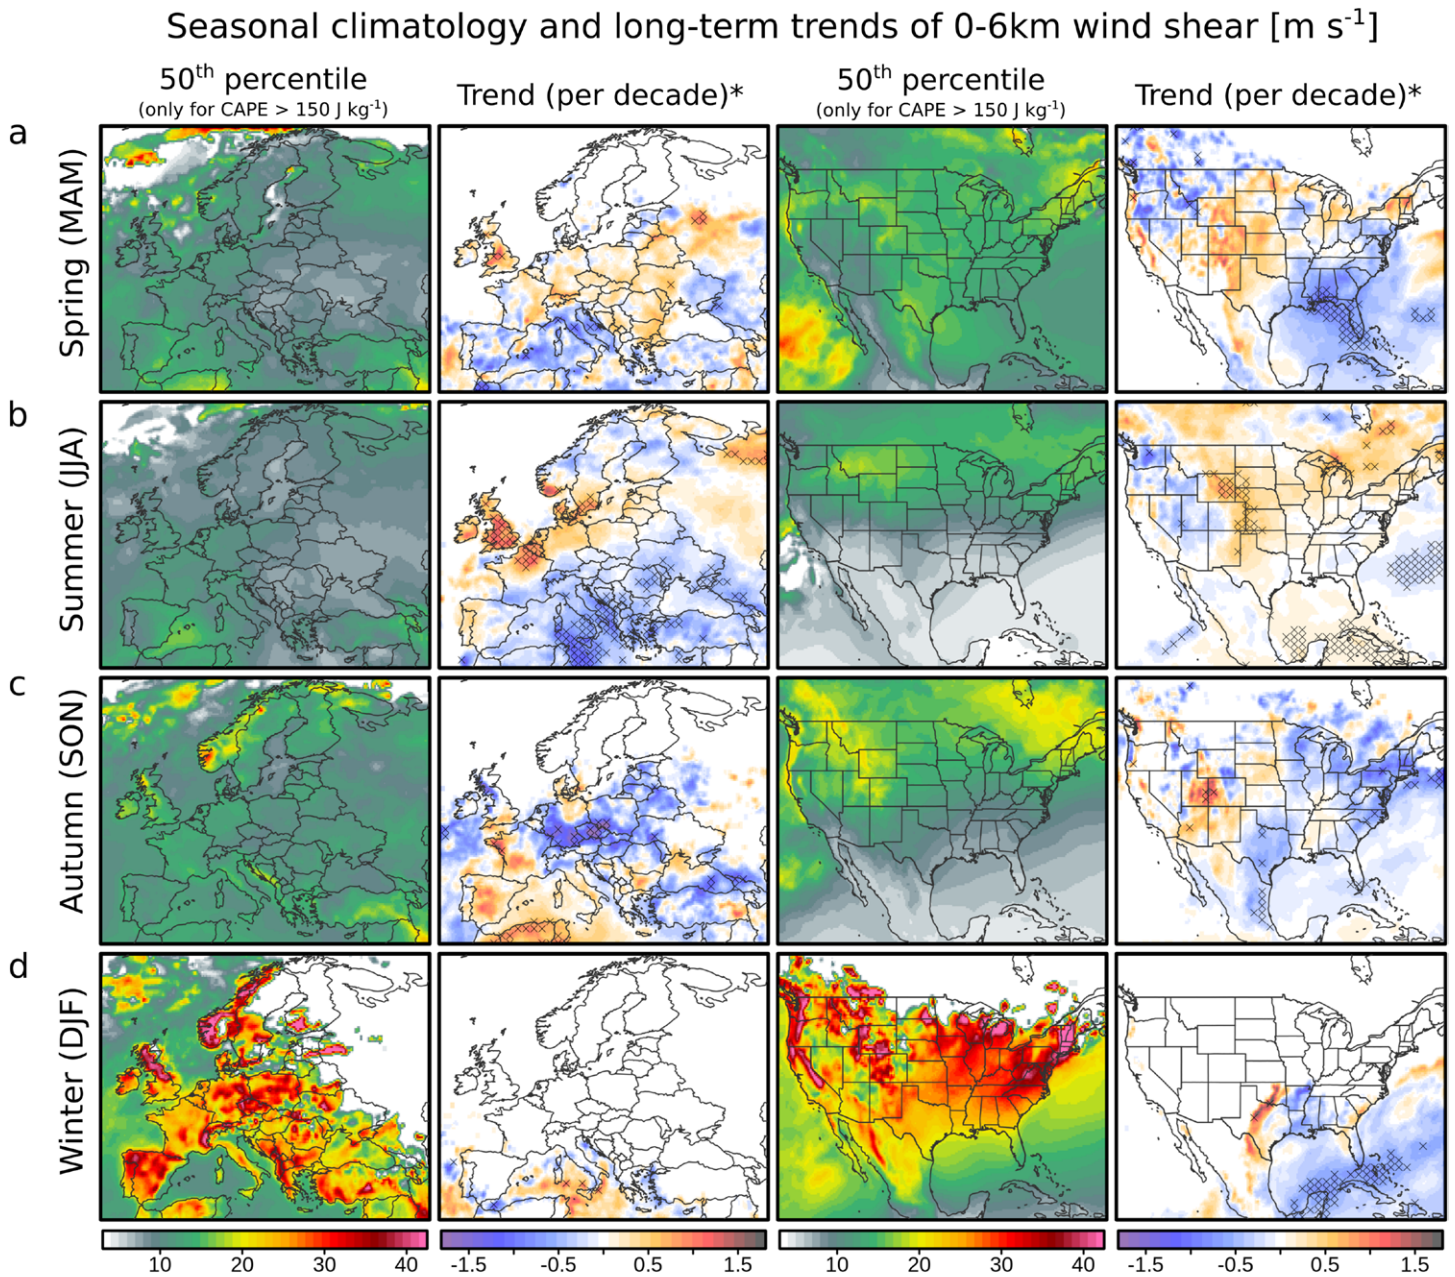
Seasonal climatology and long-term trends of 0-6km wind shear [m s$^{-1}$]

50$^{th}$ percentile
(only for CAPE > 150 J kg$^{-1}$)

Trend (per decade)*

50$^{th}$ percentile
(only for CAPE > 150 J kg$^{-1}$)

Trend (per decade)*

a
Spring (MAM)

b
Summer (JJA)

c
Autumn (SON)

d
Winter (DJF)

10 20 30 40

-1.5 -0.5 0.5 1.5

10 20 30 40

-1.5 -0.5 0.5 1.5